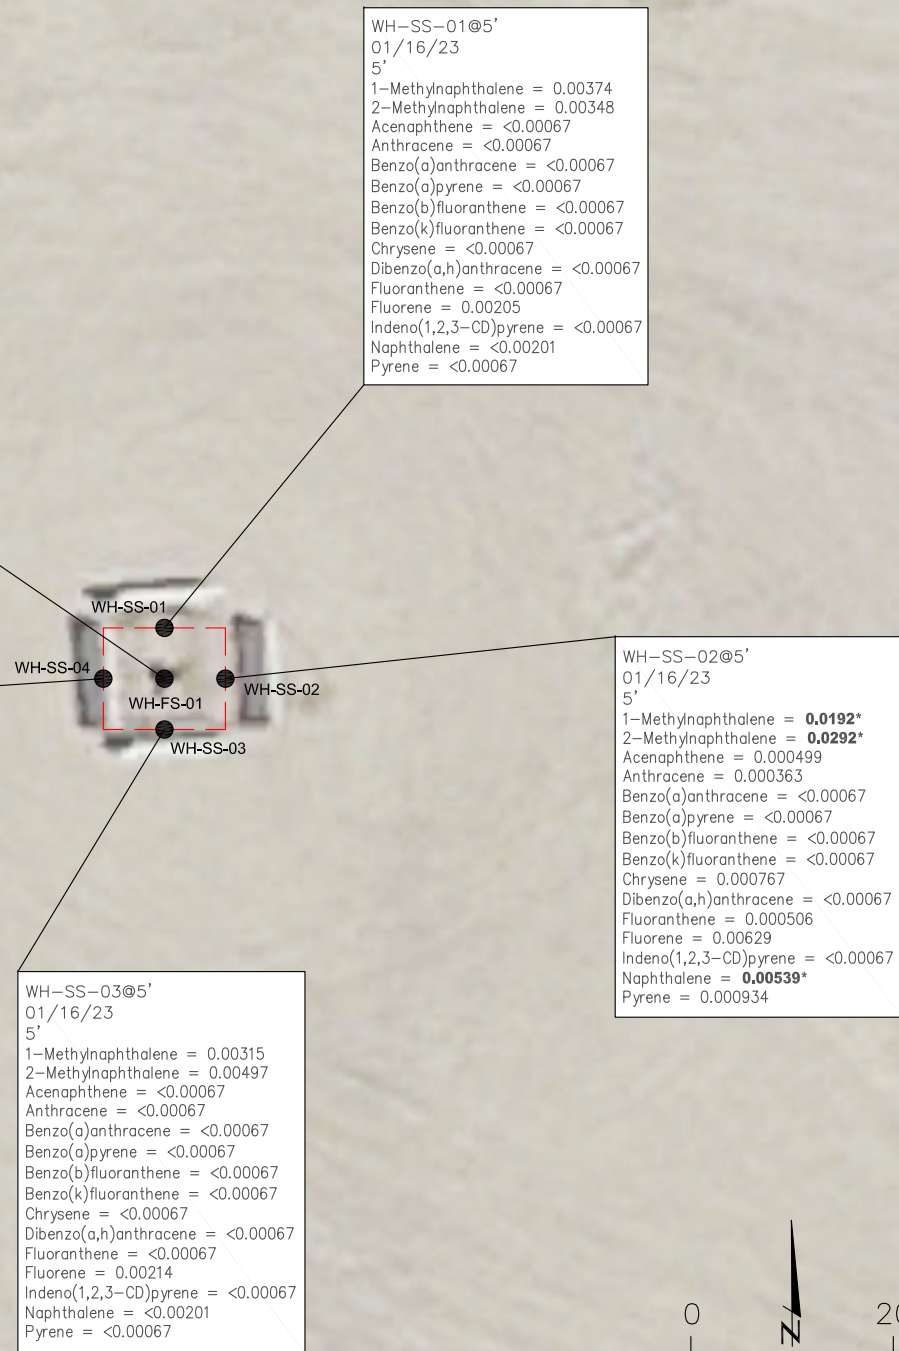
WH–SS–01@5'
01/16/23
5'
1–Methylnaphthalene = 0.00374
2–Methylnaphthalene = 0.00348
Acenaphthene = <0.00067
Anthracene = <0.00067
Benzo(a)anthracene = <0.00067
Benzo(a)pyrene = <0.00067
Benzo(b)fluoranthene = <0.00067
Benzo(k)fluoranthene = <0.00067
Chrysene = <0.00067
Dibenzo(a,h)anthracene = <0.00067
Fluoranthene = <0.00067
Fluorene = 0.00205
Indeno(1,2,3–CD)pyrene = <0.00067
Naphthalene = <0.00201
Pyrene = <0.00067

WH-SS-01

WH-SS-04

WH-FS-01

WH-SS-02

WH-SS-03

WH–SS–02@5'
01/16/23
5'
1–Methylnaphthalene = **0.0192***
2–Methylnaphthalene = **0.0292***
Acenaphthene = 0.000499
Anthracene = 0.000363
Benzo(a)anthracene = <0.00067
Benzo(a)pyrene = <0.00067
Benzo(b)fluoranthene = <0.00067
Benzo(k)fluoranthene = <0.00067
Chrysene = 0.000767
Dibenzo(a,h)anthracene = <0.00067
Fluoranthene = 0.000506
Fluorene = 0.00629
Indeno(1,2,3–CD)pyrene = <0.00067
Naphthalene = **0.00539***
Pyrene = 0.000934

WH–SS–03@5'
01/16/23
5'
1–Methylnaphthalene = 0.00315
2–Methylnaphthalene = 0.00497
Acenaphthene = <0.00067
Anthracene = <0.00067
Benzo(a)anthracene = <0.00067
Benzo(a)pyrene = <0.00067
Benzo(b)fluoranthene = <0.00067
Benzo(k)fluoranthene = <0.00067
Chrysene = <0.00067
Dibenzo(a,h)anthracene = <0.00067
Fluoranthene = <0.00067
Fluorene = 0.00214
Indeno(1,2,3–CD)pyrene = <0.00067
Naphthalene = <0.00201
Pyrene = <0.00067

0

N

2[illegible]